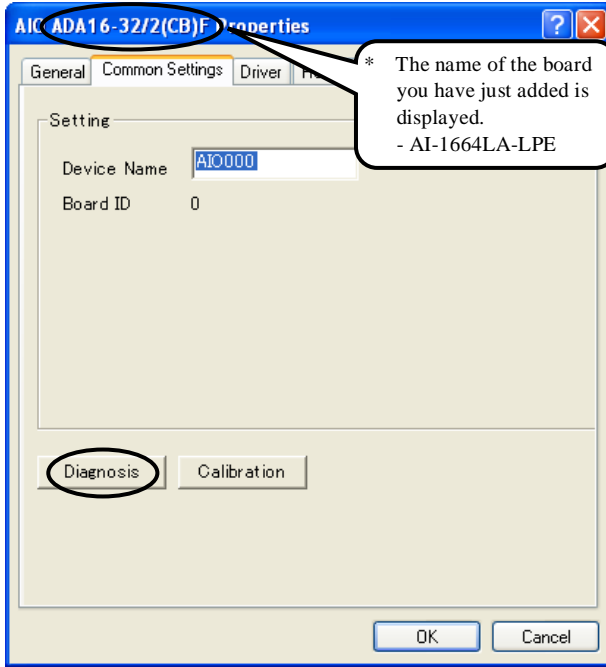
AIO ADA16-32/2(CB)F Properties

General | Common Settings | Driver | H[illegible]

* The name of the board you have just added is displayed.
- AI-1664LA-LPE

Setting

Device Name AIO000

Board ID 0

Diagnosis | Calibration

OK | Cancel